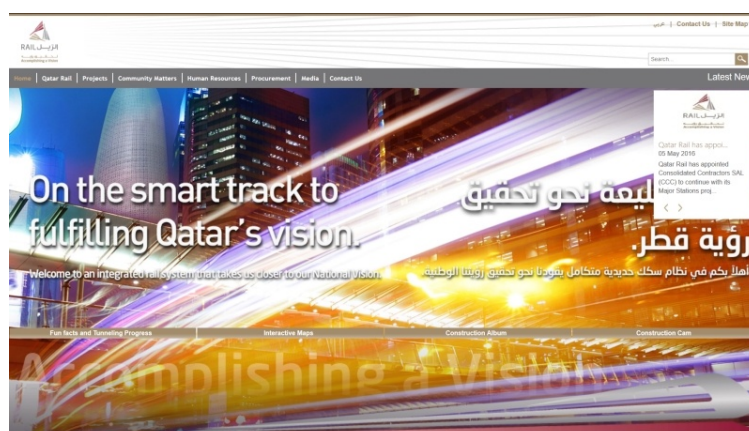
RAIL الريل

عربي | Contact Us | Site Map

Search

Home | Qatar Rail | Projects | Community Matters | Human Resources | Procurement | Media | Contact Us

Latest New

RAIL الريل

Qatar Rail has appoi...
05 May 2016
Qatar Rail has appointed Consolidated Contractors SAL (CCC) to continue with its Major Stations proj...

On the smart track to fulfilling Qatar's vision.

طليعة نحو تحقيق رؤية قطر.

Welcome to an integrated rail system that takes us closer to our National Vision.

أهلاً بكم في نظام سكك حديدية متكامل يقودنا نحو تحقيق رؤيتنا الوطنية

Fun facts and Tunneling Progress | Interactive Maps | Construction Album | Construction Cam

Accomplishing a Vision